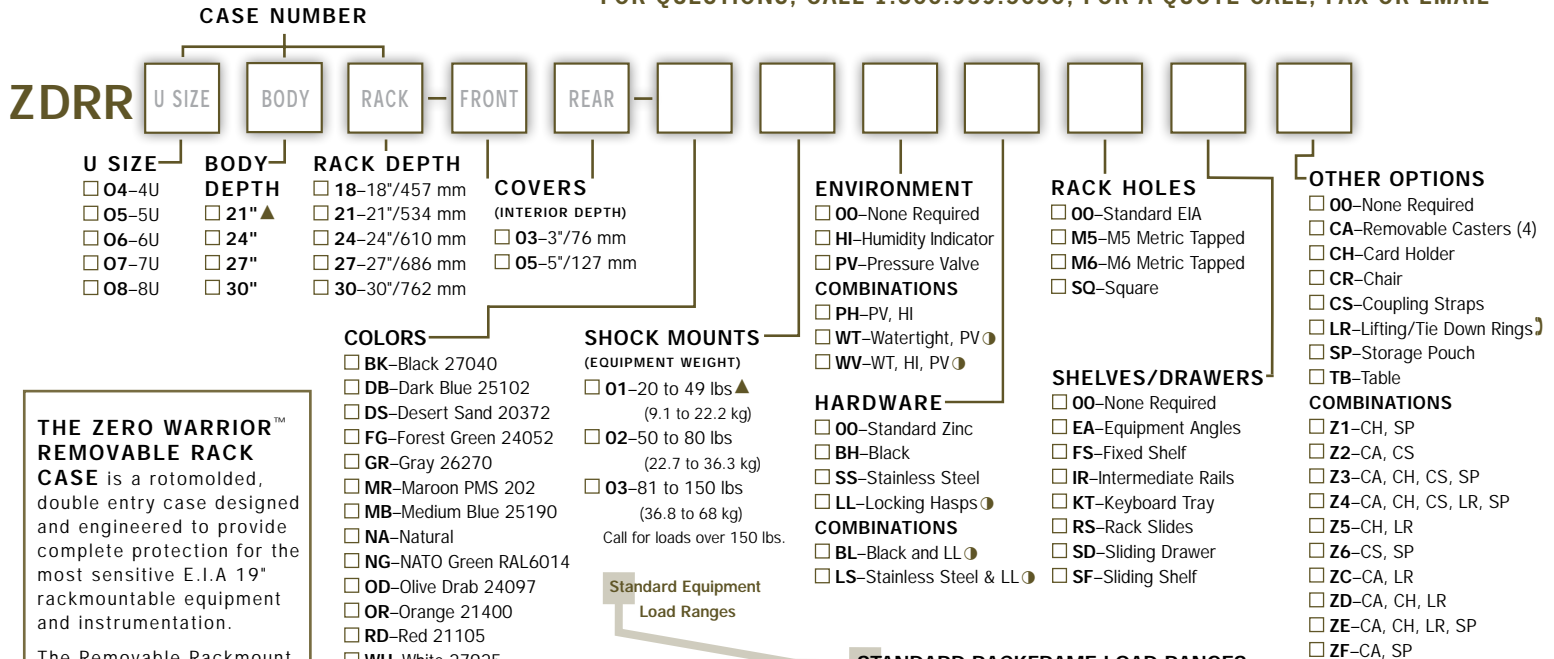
CASE NUMBER

FOR QUESTIONS, CALL 1.800.939.3030, FOR A QUOTE CALL, FAX OR EMAIL

ZDRR U SIZE BODY RACK – FRONT REAR –

U SIZE
☐ O4–4U
☐ O5–5U
☐ O6–6U
☐ O7–7U
☐ O8–8U

BODY DEPTH
☐ 21"▲
☐ 24"
☐ 27"
☐ 30"

RACK DEPTH
☐ 18–18"/457 mm
☐ 21–21"/534 mm
☐ 24–24"/610 mm
☐ 27–27"/686 mm
☐ 30–30"/762 mm

COVERS
(INTERIOR DEPTH)
☐ 03–3"/76 mm
☐ 05–5"/127 mm

COLORS
☐ BK–Black 27040
☐ DB–Dark Blue 25102
☐ DS–Desert Sand 20372
☐ FG–Forest Green 24052
☐ GR–Gray 26270
☐ MR–Maroon PMS 202
☐ MB–Medium Blue 25190
☐ NA–Natural
☐ NG–NATO Green RAL6014
☐ OD–Olive Drab 24097
☐ OR–Orange 21400
☐ RD–Red 21105
☐ WH–White 27925

SHOCK MOUNTS
(EQUIPMENT WEIGHT)
☐ 01–20 to 49 lbs▲ (9.1 to 22.2 kg)
☐ 02–50 to 80 lbs (22.7 to 36.3 kg)
☐ 03–81 to 150 lbs (36.8 to 68 kg)
Call for loads over 150 lbs.

Standard Equipment Load Ranges

ENVIRONMENT
☐ 00–None Required
☐ HI–Humidity Indicator
☐ PV–Pressure Valve
COMBINATIONS
☐ PH–PV, HI
☐ WT–Watertight, PV◑
☐ WV–WT, HI, PV◑

HARDWARE
☐ 00–Standard Zinc
☐ BH–Black
☐ SS–Stainless Steel
☐ LL–Locking Hasps◑
COMBINATIONS
☐ BL–Black and LL◑
☐ LS–Stainless Steel & LL◑

RACK HOLES
☐ 00–Standard EIA
☐ M5–M5 Metric Tapped
☐ M6–M6 Metric Tapped
☐ SQ–Square

SHELVES/DRAWERS
☐ 00–None Required
☐ EA–Equipment Angles
☐ FS–Fixed Shelf
☐ IR–Intermediate Rails
☐ KT–Keyboard Tray
☐ RS–Rack Slides
☐ SD–Sliding Drawer
☐ SF–Sliding Shelf

OTHER OPTIONS
☐ 00–None Required
☐ CA–Removable Casters (4)
☐ CH–Card Holder
☐ CR–Chair
☐ CS–Coupling Straps
☐ LR–Lifting/Tie Down Rings
☐ SP–Storage Pouch
☐ TB–Table
COMBINATIONS
☐ Z1–CH, SP
☐ Z2–CA, CS
☐ Z3–CA, CH, CS, SP
☐ Z4–CA, CH, CS, LR, SP
☐ Z5–CH, LR
☐ Z6–CS, SP
☐ ZC–CA, LR
☐ ZD–CA, CH, LR
☐ ZE–CA, CH, LR, SP
☐ ZF–CA, SP

THE ZERO WARRIOR™ REMOVABLE RACK CASE is a rotomolded, double entry case designed and engineered to provide complete protection for the most sensitive E.I.A 19" rackmountable equipment and instrumentation.

The Removable Rackmount

STANDARD RACKFRAME LOAD RANGES